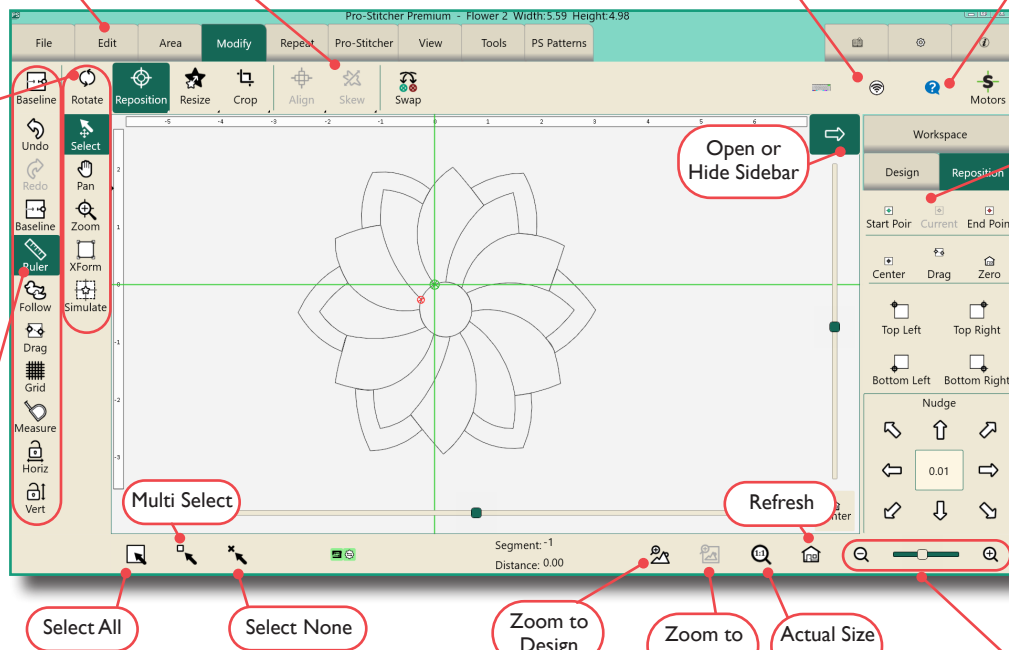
Pro-Stitcher Premium - Flower 2 Width:5.59 Height:4.98

File
Edit
Area
Modify
Repeat
Pro-Stitcher
View
Tools
PS Patterns

Baseline
Rotate
Reposition
Resize
Crop
Align
Skew
Swap
Motors

Undo
Redo
Baseline
Ruler
Follow
Drag
Grid
Measure
Horiz
Vert

Select
Pan
Zoom
XForm
Simulate

-5 -4 -3 -2 -1 0 1 2 3 4 5

2
1
0
-1
-2
-3

Open or Hide Sidebar

Workspace
Design
Reposition
Start Poir
Current
End Poir
Center
Drag
Zero
Top Left
Top Right
Bottom Left
Bottom Right
Nudge
0.01

Multi Select
Refresh
Center

Segment: -1
Distance: 0.00

Select All
Select None
Zoom to Design
Zoom to
Actual Size